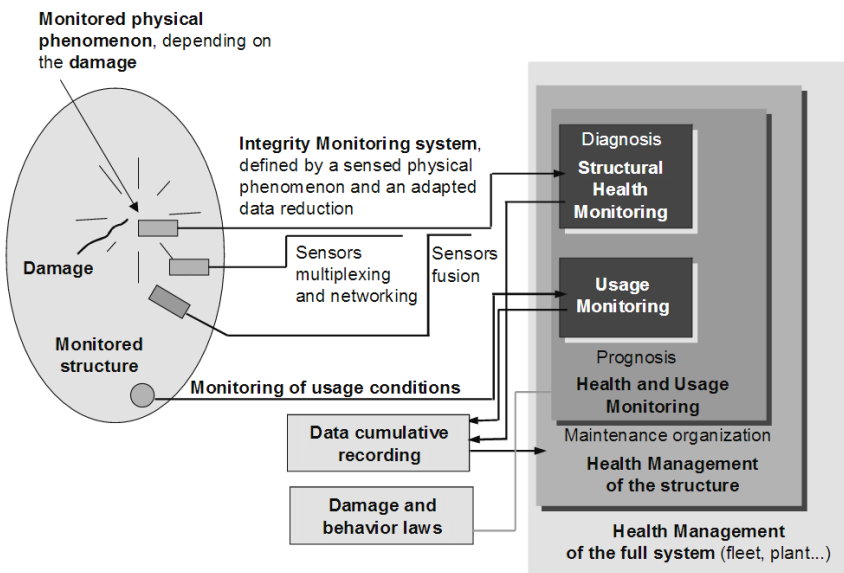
Monitored physical phenomenon, depending on the damage

Integrity Monitoring system, defined by a sensed physical phenomenon and an adapted data reduction

Damage

Sensors multiplexing and networking

Sensors fusion

Monitored structure

Monitoring of usage conditions

Diagnosis

Structural Health Monitoring

Usage Monitoring

Prognosis

Health and Usage Monitoring

Maintenance organization

Health Management of the structure

Data cumulative recording

Damage and behavior laws

Health Management of the full system (fleet, plant...)